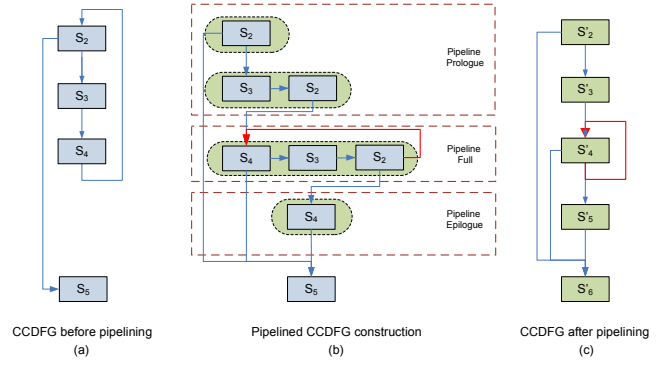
$S_2$

$S_3$

$S_4$

$S_5$

CCDFG before pipelining
(a)

$S_2$

$S_3$ $S_2$

Pipeline Prologue

$S_4$ $S_3$ $S_2$

Pipeline Full

$S_4$

Pipeline Epilogue

$S_5$

Pipelined CCDFG construction
(b)

$S'_2$

$S'_3$

$S'_4$

$S'_5$

$S'_6$

CCDFG after pipelining
(c)